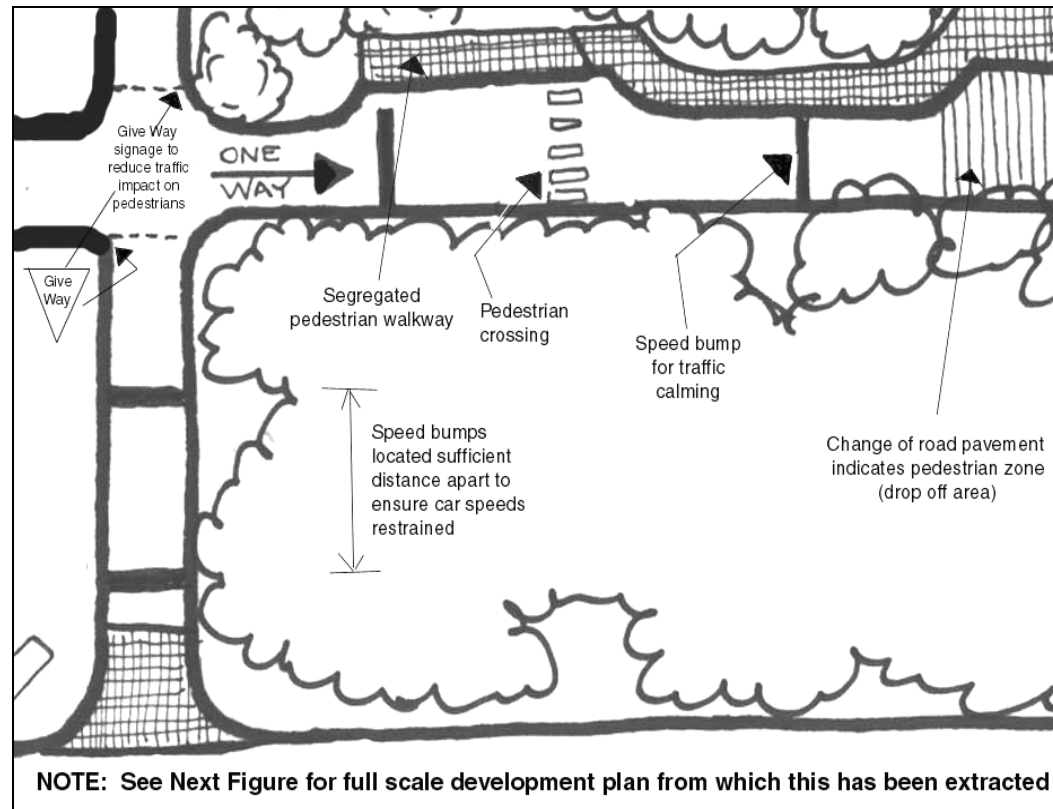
Give Way signage to reduce traffic impact on pedestrians

ONE WAY

Give Way

Segregated pedestrian walkway

Pedestrian crossing

Speed bump for traffic calming

Speed bumps located sufficient distance apart to ensure car speeds restrained

Change of road pavement indicates pedestrian zone (drop off area)

NOTE: See Next Figure for full scale development plan from which this has been extracted